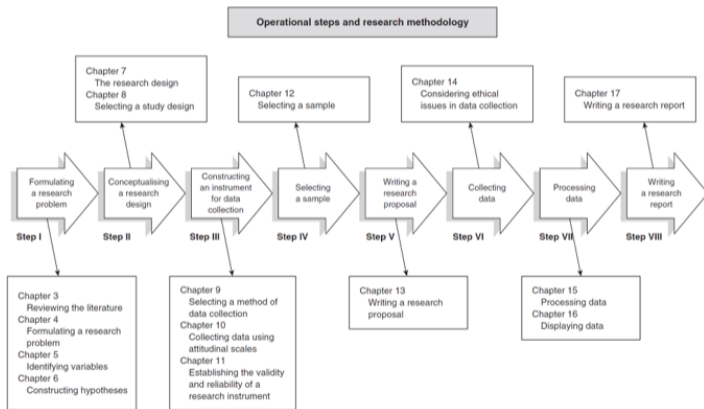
Operational steps and research methodology

Chapter 7
The research design
Chapter 8
Selecting a study design

Chapter 12
Selecting a sample

Chapter 14
Considering ethical issues in data collection

Chapter 17
Writing a research report

Formulating a research problem
Step I

Conceptualising a research design
Step II

Constructing an instrument for data collection
Step III

Selecting a sample
Step IV

Writing a research proposal
Step V

Collecting data
Step VI

Processing data
Step VII

Writing a research report
Step VIII

Chapter 3
Reviewing the literature
Chapter 4
Formulating a research problem
Chapter 5
Identifying variables
Chapter 6
Constructing hypotheses

Chapter 9
Selecting a method of data collection
Chapter 10
Collecting data using attitudinal scales
Chapter 11
Establishing the validity and reliability of a research instrument

Chapter 13
Writing a research proposal

Chapter 15
Processing data
Chapter 16
Displaying data